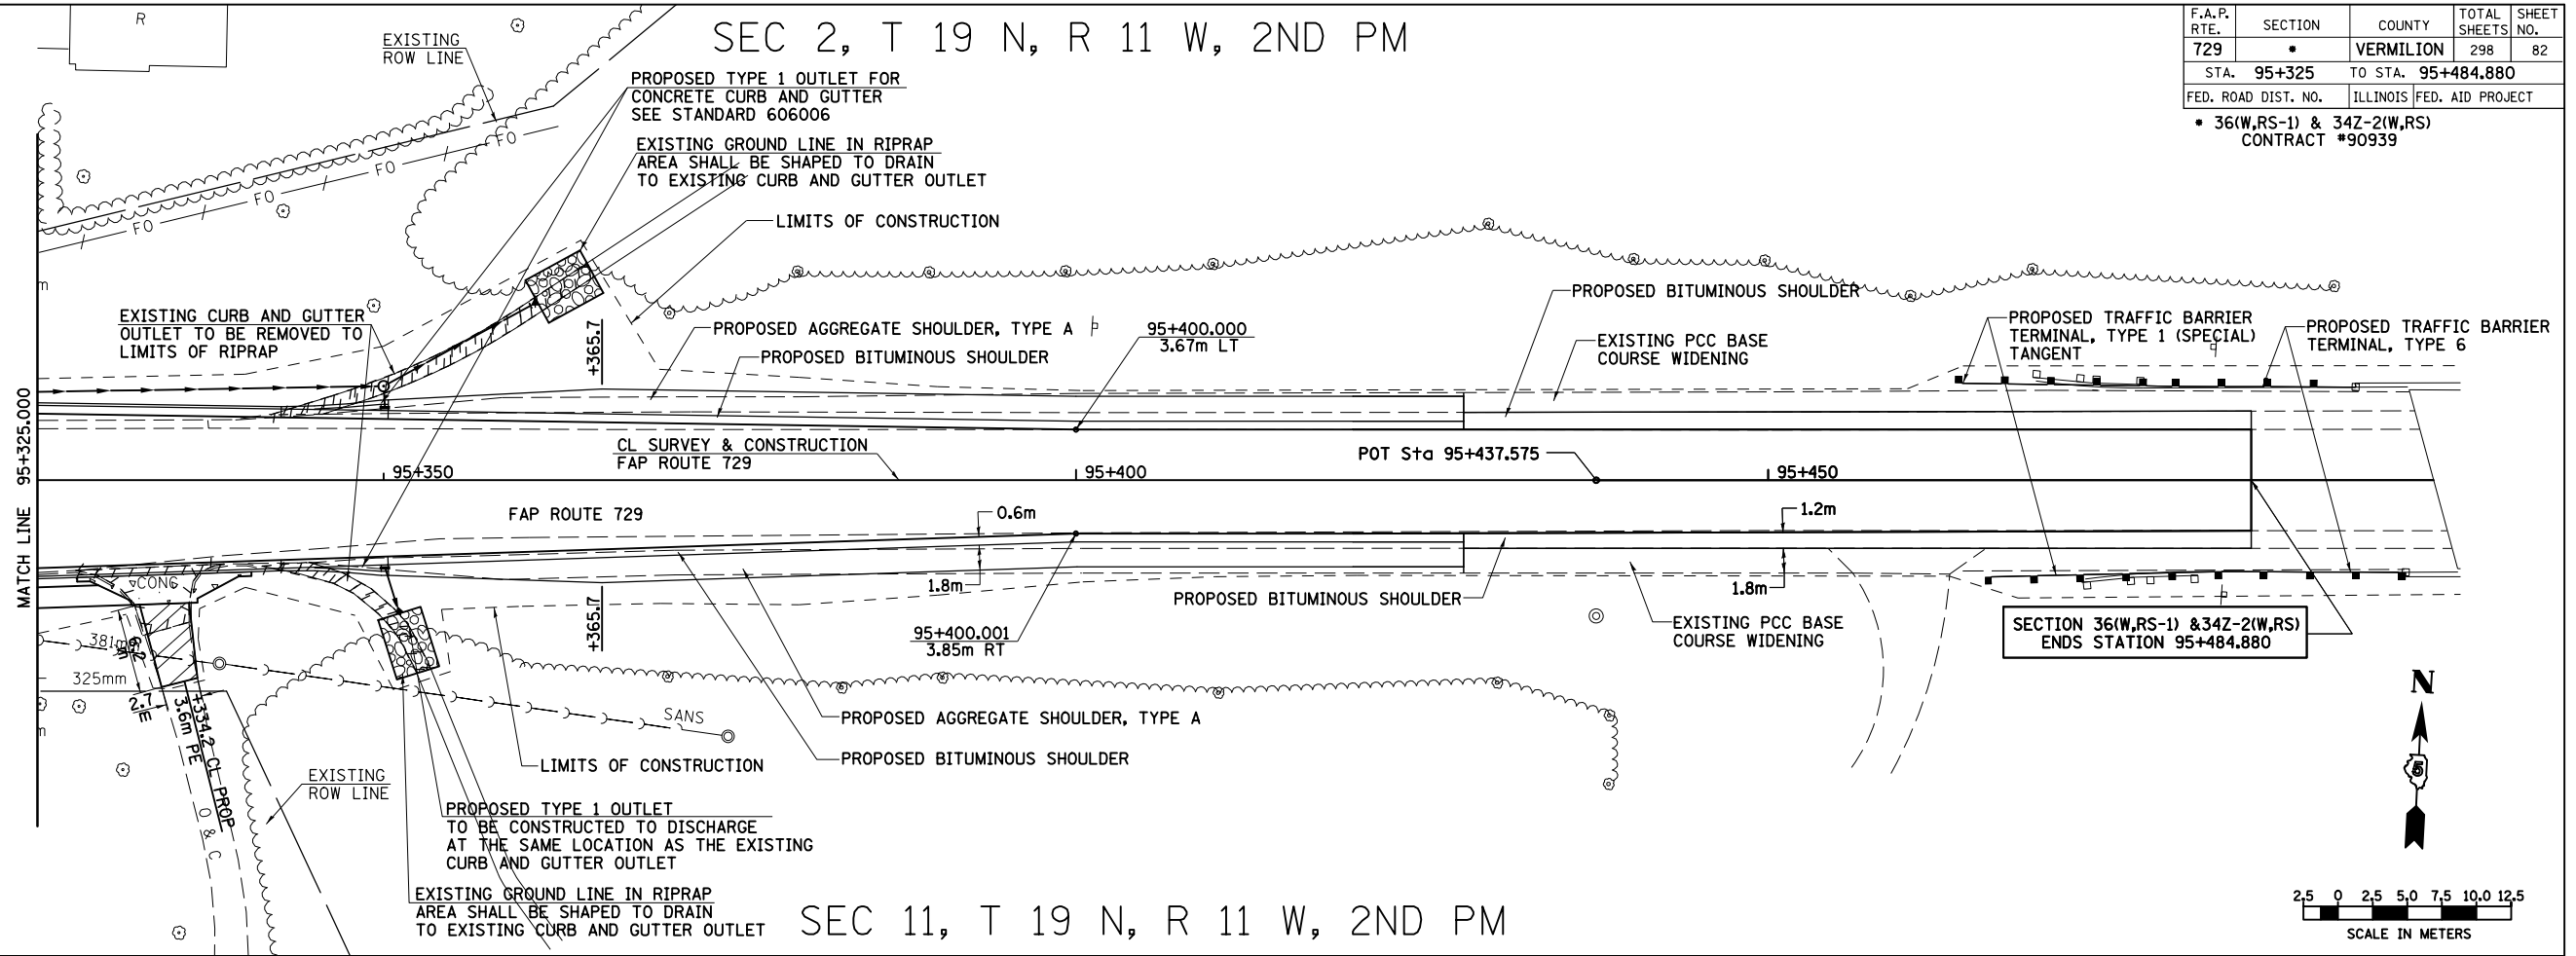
R

SEC 2, T 19 N, R 11 W, 2ND PM

| F.A.P. RTE. | SECTION | COUNTY | TOTAL SHEETS | SHEET NO. |
|---|---|---|---|---|
| 729 | • | VERMILION | 298 | 82 |
| STA. 95+325 | | TO STA. 95+484.880 | | |
| FED. ROAD DIST. NO. | | ILLINOIS | FED. AID PROJECT | |

• 36(W,RS-1) & 34Z-2(W,RS) CONTRACT #90939

EXISTING ROW LINE

PROPOSED TYPE 1 OUTLET FOR CONCRETE CURB AND GUTTER SEE STANDARD 606006

EXISTING GROUND LINE IN RIPRAP AREA SHALL BE SHAPED TO DRAIN TO EXISTING CURB AND GUTTER OUTLET

LIMITS OF CONSTRUCTION

FO FO FO FO

PROPOSED BITUMINOUS SHOULDER

EXISTING CURB AND GUTTER OUTLET TO BE REMOVED TO LIMITS OF RIPRAP

+365.7

PROPOSED AGGREGATE SHOULDER, TYPE A

PROPOSED BITUMINOUS SHOULDER

95+400.000 3.67m LT

EXISTING PCC BASE COURSE WIDENING

PROPOSED TRAFFIC BARRIER TERMINAL, TYPE 1 (SPECIAL) TANGENT

PROPOSED TRAFFIC BARRIER TERMINAL, TYPE 6

MATCH LINE 95+325.000

CL SURVEY & CONSTRUCTION FAP ROUTE 729

95+350

95+400

POT Sta 95+437.575

95+450

FAP ROUTE 729

0.6m

1.2m

CONC

381mm

325mm

6.2

2.7 E

3.6m PE

+334.2 CL PROP

O & C

1.8m

1.8m

+365.7

95+400.001 3.85m RT

PROPOSED BITUMINOUS SHOULDER

EXISTING PCC BASE COURSE WIDENING

SECTION 36(W,RS-1) &34Z-2(W,RS) ENDS STATION 95+484.880

SANS

PROPOSED AGGREGATE SHOULDER, TYPE A

PROPOSED BITUMINOUS SHOULDER

EXISTING ROW LINE

LIMITS OF CONSTRUCTION

PROPOSED TYPE 1 OUTLET TO BE CONSTRUCTED TO DISCHARGE AT THE SAME LOCATION AS THE EXISTING CURB AND GUTTER OUTLET

EXISTING GROUND LINE IN RIPRAP AREA SHALL BE SHAPED TO DRAIN TO EXISTING CURB AND GUTTER OUTLET

SEC 11, T 19 N, R 11 W, 2ND PM

N

5

2.5 0 2.5 5.0 7.5 10.0 12.5
SCALE IN METERS